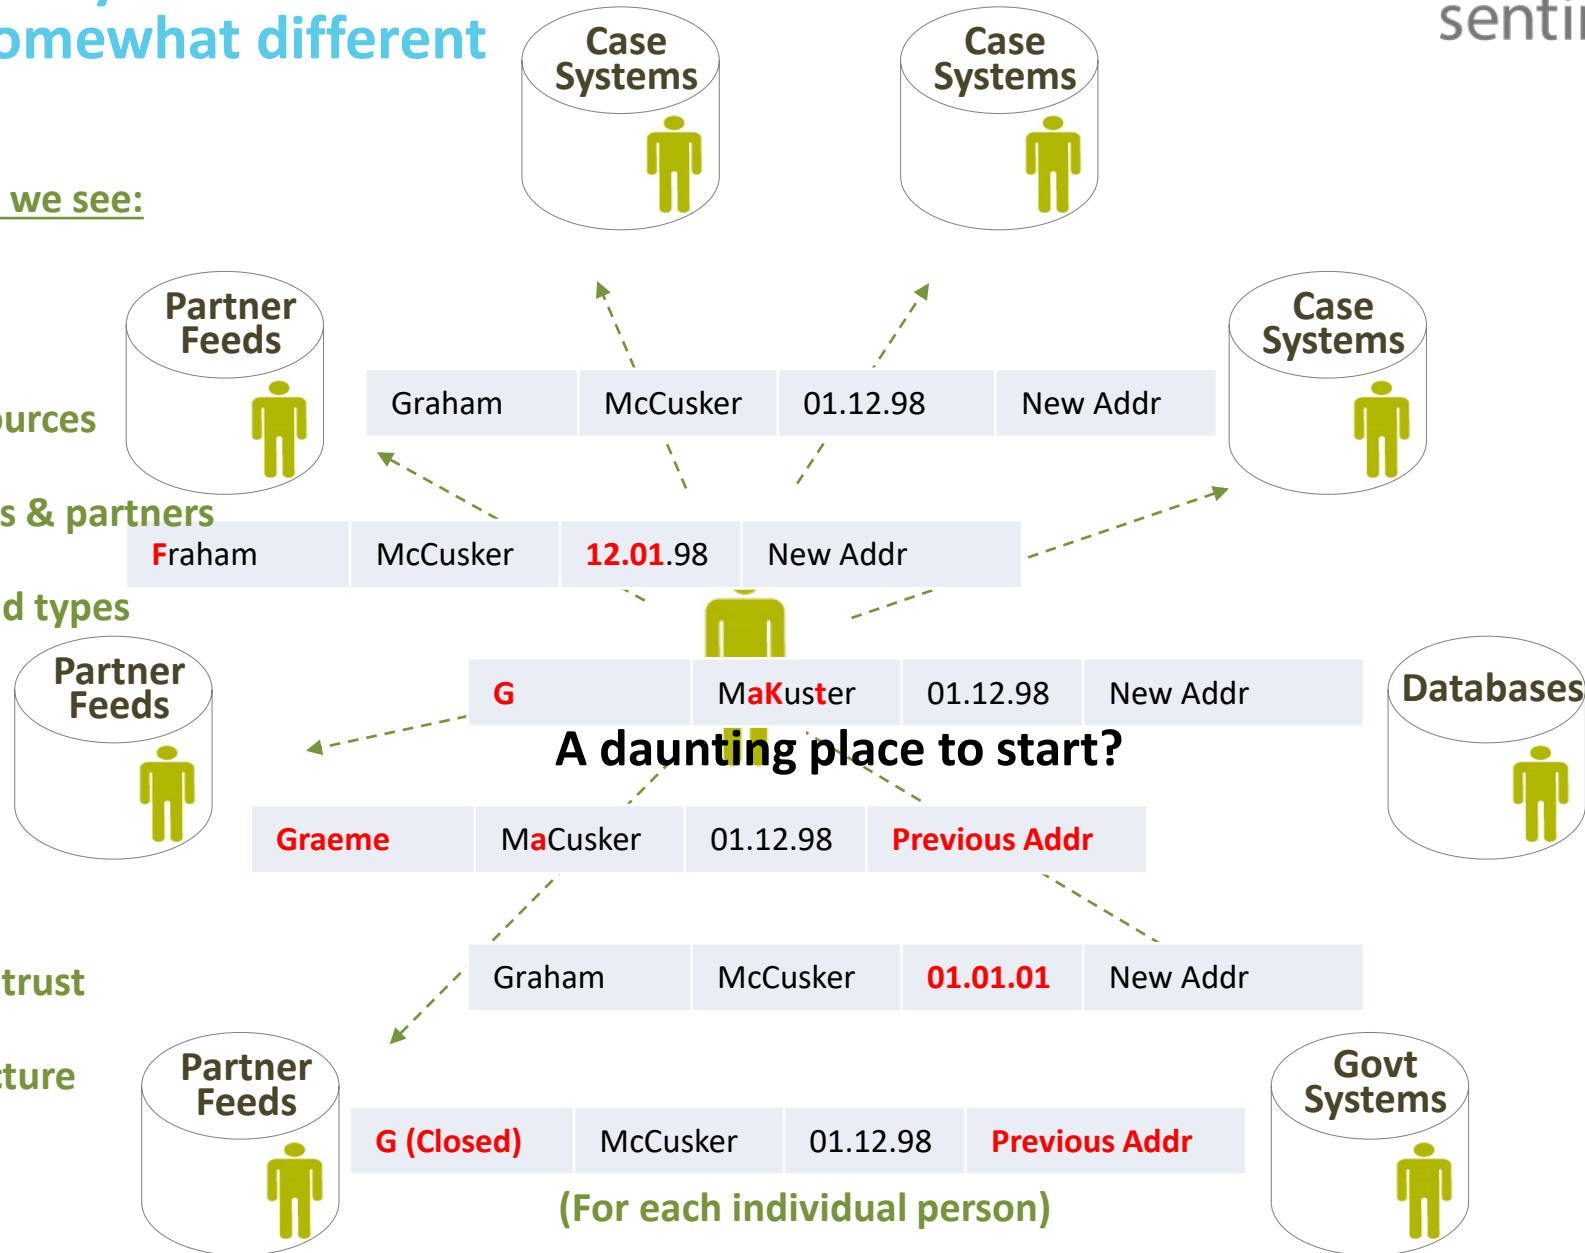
omewhat different

senti

we see:

urces

s & partners

d types

trust

cture

Case Systems

Case Systems

Partner Feeds

Case Systems

| Graham | McCusker | 01.12.98 | New Addr |
|---|---|---|---|

| Fraham | McCusker | 12.01.98 | New Addr |
|---|---|---|---|

Partner Feeds

| G | MaKuster | 01.12.98 | New Addr |
|---|---|---|---|

Databases

A daunting place to start?

| Graeme | MaCusker | 01.12.98 | Previous Addr |
|---|---|---|---|

| Graham | McCusker | 01.01.01 | New Addr |
|---|---|---|---|

Partner Feeds

Govt Systems

| G (Closed) | McCusker | 01.12.98 | Previous Addr |
|---|---|---|---|

(For each individual person)